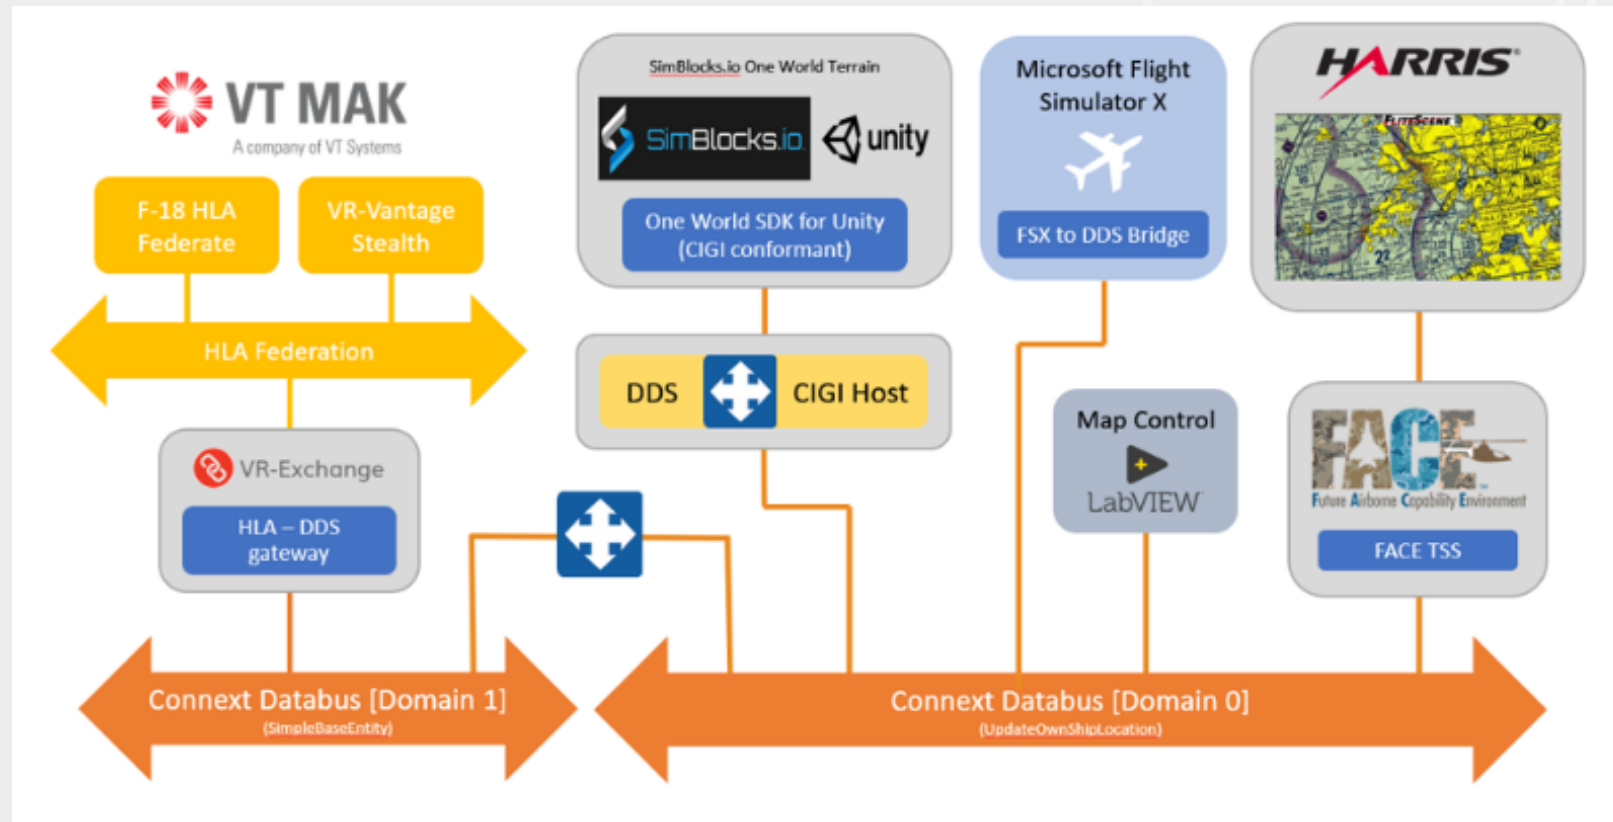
VT MAK
A company of VT Systems

F-18 HLA Federate

VR-Vantage Stealth

HLA Federation

VR-Exchange

HLA – DDS gateway

SimBlocks.io One World Terrain

SimBlocks.io

unity

One World SDK for Unity (CIGI conformant)

DDS

CIGI Host

Microsoft Flight Simulator X

FSX to DDS Bridge

HARRIS

Map Control

LabVIEW

FACE
Future Airborne Capability Environment

FACE TSS

Connext Databus [Domain 1]
(SimpleBaseEntity)

Connext Databus [Domain 0]
(UpdateOwnShipLocation)